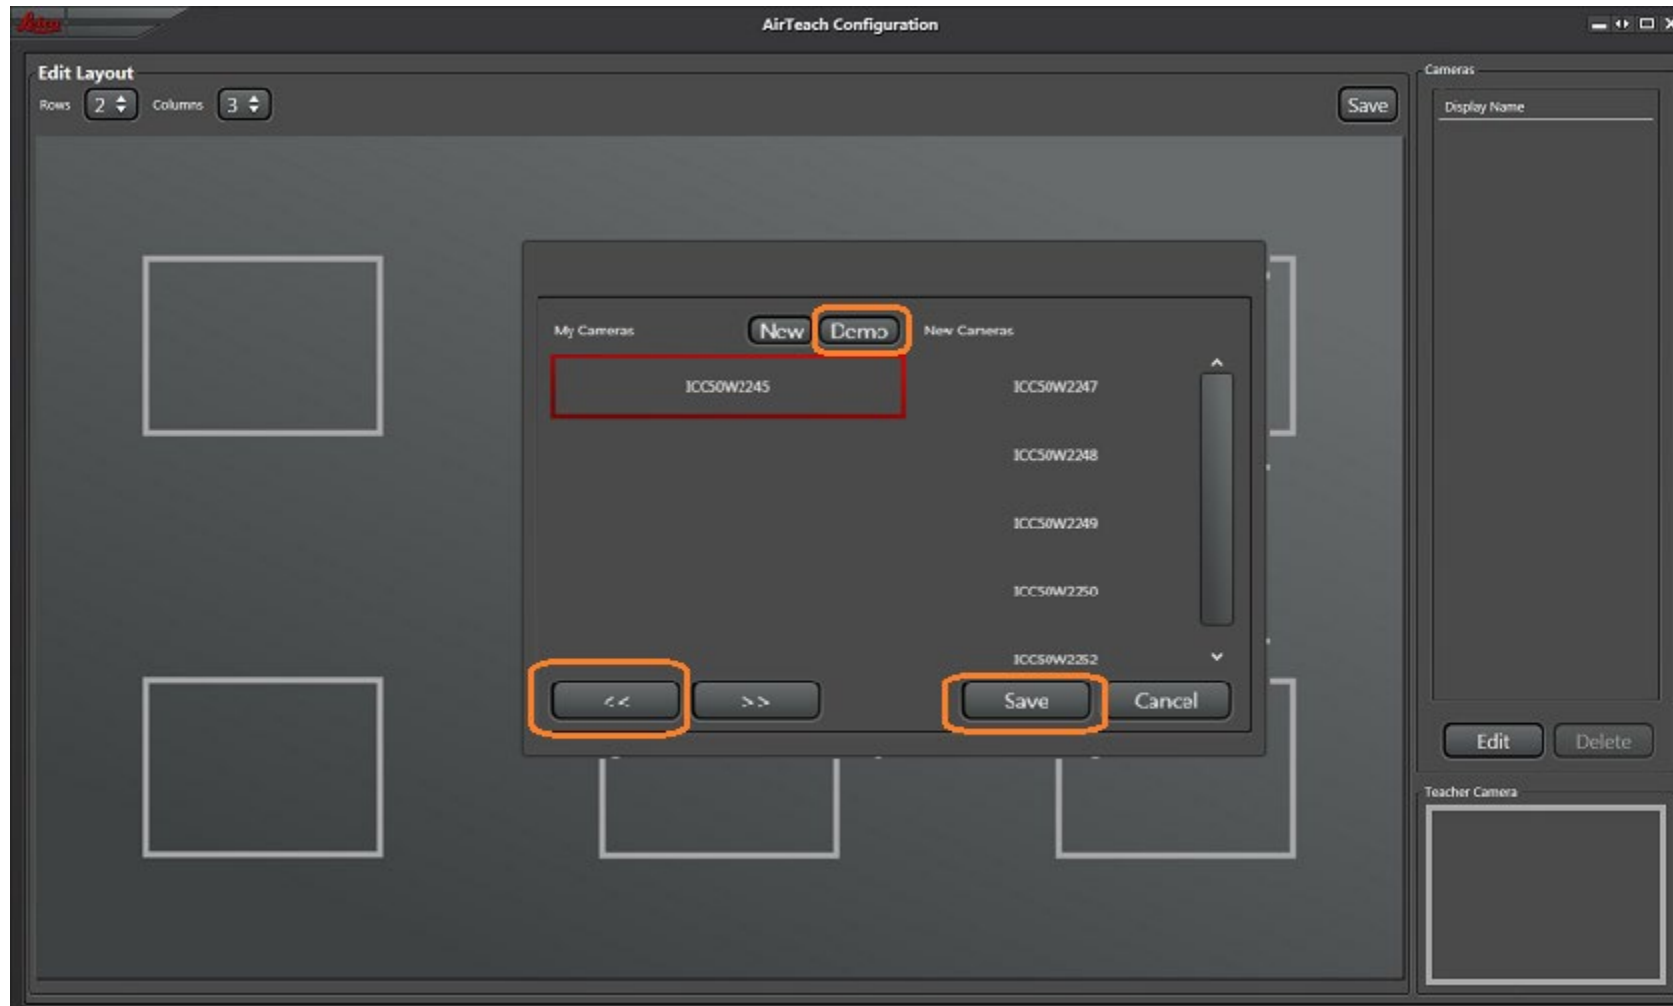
Leica

AirTeach Configuration

Edit Layout

Rows 2 Columns 3

Save

Cameras

Display Name

My Cameras

New Demo

New Cameras

ICC50W2245

ICC50W2247

ICC50W2248

ICC50W2249

ICC50W2250

ICC50W2252

<<

>>

Save

Cancel

Edit

Delete

Teacher Camera